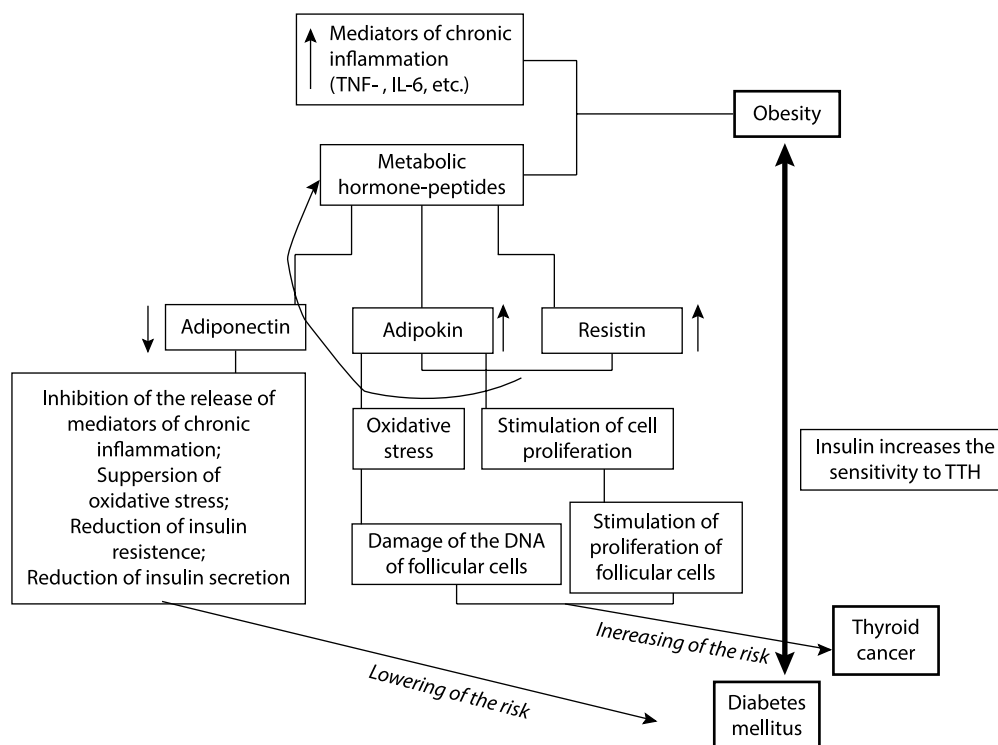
Mediators of chronic inflammation (TNF- , IL-6, etc.)

Obesity

Metabolic hormone-peptides

Adiponectin

Adipokin

Resistin

Inhibition of the release of mediators of chronic inflammation; Suppersion of oxidative stress; Reduction of insulin resistence; Reduction of insulin secretion

Oxidative stress

Stimulation of cell proliferation

Insulin increases the sensitivity to TTH

Damage of the DNA of follicular cells

Stimulation of proliferation of follicular cells

Inereasing of the risk

Thyroid cancer

Lowering of the risk

Diabetes mellitus